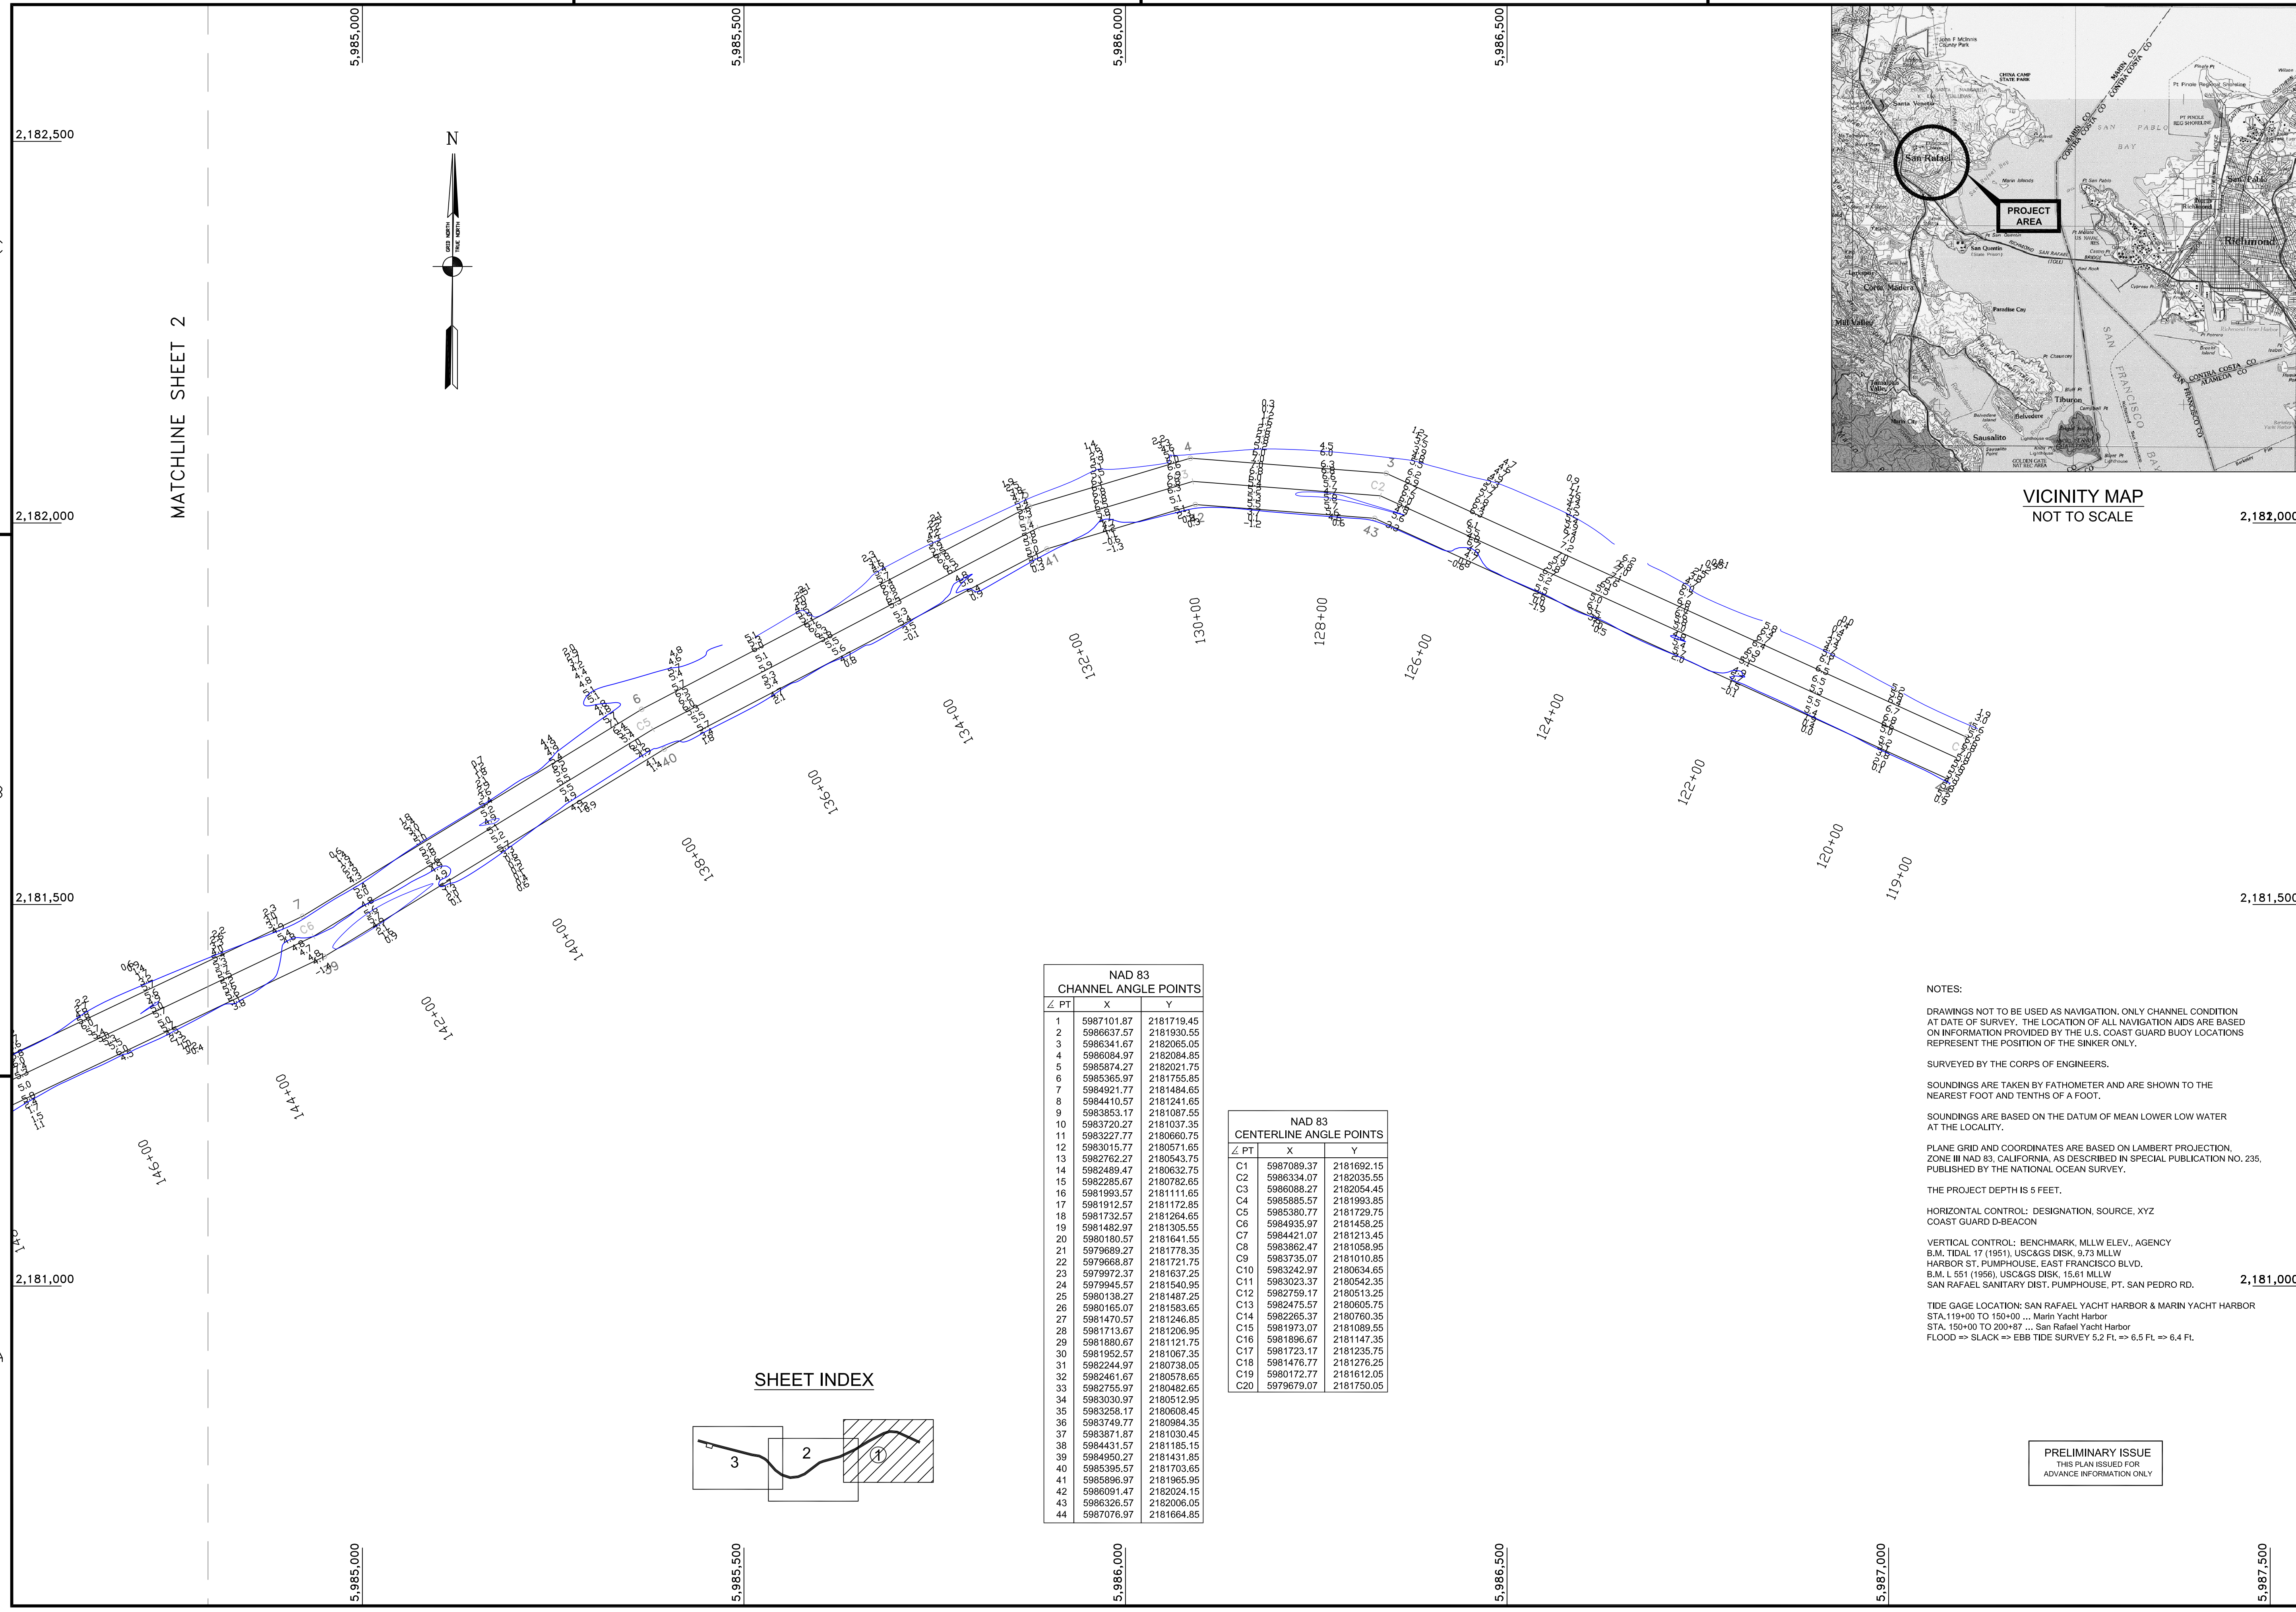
5,985,000

5,985,500

5,986,000

5,986,500

2,182,500

2,182,000

2,181,500

2,181,000

N

MATCHLINE SHEET 2

146+00
144+00
142+00
140+00
138+00
136+00
134+00
132+00
130+00
128+00
126+00
124+00
122+00
120+00
119+00

PROJECT AREA

San Rafael

Richmond

VICINITY MAP
NOT TO SCALE

| NAD 83 CHANNEL ANGLE POINTS | | |
|---|---|---|
| ∠ PT | X | Y |
| 1 | 5987101.87 | 2181719.45 |
| 2 | 5986637.57 | 2181930.55 |
| 3 | 5986341.67 | 2182065.05 |
| 4 | 5986084.97 | 2182084.85 |
| 5 | 5985874.27 | 2182021.75 |
| 6 | 5985365.97 | 2181755.85 |
| 7 | 5984921.77 | 2181484.65 |
| 8 | 5984410.57 | 2181241.65 |
| 9 | 5983853.17 | 2181087.55 |
| 10 | 5983720.27 | 2181037.35 |
| 11 | 5983227.77 | 2180660.75 |
| 12 | 5983015.77 | 2180571.65 |
| 13 | 5982762.27 | 2180543.75 |
| 14 | 5982489.47 | 2180632.75 |
| 15 | 5982285.67 | 2180782.65 |
| 16 | 5981993.57 | 2181111.65 |
| 17 | 5981912.57 | 2181172.85 |
| 18 | 5981732.57 | 2181264.65 |
| 19 | 5981482.97 | 2181305.55 |
| 20 | 5980180.57 | 2181641.55 |
| 21 | 5979689.27 | 2181778.35 |
| 22 | 5979668.87 | 2181721.75 |
| 23 | 5979972.37 | 2181637.25 |
| 24 | 5979945.57 | 2181540.95 |
| 25 | 5980138.27 | 2181487.25 |
| 26 | 5980165.07 | 2181583.65 |
| 27 | 5981470.57 | 2181246.85 |
| 28 | 5981713.67 | 2181206.95 |
| 29 | 5981880.67 | 2181121.75 |
| 30 | 5981952.57 | 2181067.35 |
| 31 | 5982244.97 | 2180738.05 |
| 32 | 5982461.67 | 2180578.65 |
| 33 | 5982755.97 | 2180482.65 |
| 34 | 5983030.97 | 2180512.95 |
| 35 | 5983258.17 | 2180608.45 |
| 36 | 5983749.77 | 2180984.35 |
| 37 | 5983871.87 | 2181030.45 |
| 38 | 5984431.57 | 2181185.15 |
| 39 | 5984950.27 | 2181431.85 |
| 40 | 5985395.57 | 2181703.65 |
| 41 | 5985896.97 | 2181965.95 |
| 42 | 5986091.47 | 2182024.15 |
| 43 | 5986326.57 | 2182006.05 |
| 44 | 5987076.97 | 2181664.85 |

| NAD 83 CENTERLINE ANGLE POINTS | | |
|---|---|---|
| ∠ PT | X | Y |
| C1 | 5987089.37 | 2181692.15 |
| C2 | 5986334.07 | 2182035.55 |
| C3 | 5986088.27 | 2182054.45 |
| C4 | 5985885.57 | 2181993.85 |
| C5 | 5985380.77 | 2181729.75 |
| C6 | 5984935.97 | 2181458.25 |
| C7 | 5984421.07 | 2181213.45 |
| C8 | 5983862.47 | 2181058.95 |
| C9 | 5983735.07 | 2181010.85 |
| C10 | 5983242.97 | 2180634.65 |
| C11 | 5983023.37 | 2180542.35 |
| C12 | 5982759.17 | 2180513.25 |
| C13 | 5982475.57 | 2180605.75 |
| C14 | 5982265.37 | 2180760.35 |
| C15 | 5981973.07 | 2181089.55 |
| C16 | 5981896.67 | 2181147.35 |
| C17 | 5981723.17 | 2181235.75 |
| C18 | 5981476.77 | 2181276.25 |
| C19 | 5980172.77 | 2181612.05 |
| C20 | 5979679.07 | 2181750.05 |

SHEET INDEX
3 2 1

NOTES:

DRAWINGS NOT TO BE USED AS NAVIGATION. ONLY CHANNEL CONDITION AT DATE OF SURVEY. THE LOCATION OF ALL NAVIGATION AIDS ARE BASED ON INFORMATION PROVIDED BY THE U.S. COAST GUARD BUOY LOCATIONS REPRESENT THE POSITION OF THE SINKER ONLY.

SURVEYED BY THE CORPS OF ENGINEERS.

SOUNDINGS ARE TAKEN BY FATHOMETER AND ARE SHOWN TO THE NEAREST FOOT AND TENTHS OF A FOOT.

SOUNDINGS ARE BASED ON THE DATUM OF MEAN LOWER LOW WATER AT THE LOCALITY.

PLANE GRID AND COORDINATES ARE BASED ON LAMBERT PROJECTION. ZONE III NAD 83, CALIFORNIA, AS DESCRIBED IN SPECIAL PUBLICATION NO. 235, PUBLISHED BY THE NATIONAL OCEAN SURVEY.

THE PROJECT DEPTH IS 5 FEET.

HORIZONTAL CONTROL: DESIGNATION, SOURCE, XYZ
COAST GUARD D-BEACON

VERTICAL CONTROL: BENCHMARK, MLLW ELEV., AGENCY
B.M. TIDAL 17 (1951), USC&GS DISK, 9.73 MLLW
HARBOR ST. PUMPHOUSE. EAST FRANCISCO BLVD.
B.M. L 551 (1956), USC&GS DISK, 15.61 MLLW
SAN RAFAEL SANITARY DIST. PUMPHOUSE, PT. SAN PEDRO RD.

TIDE GAGE LOCATION: SAN RAFAEL YACHT HARBOR & MARIN YACHT HARBOR
STA.119+00 TO 150+00 ... Marin Yacht Harbor
STA. 150+00 TO 200+87 ... San Rafael Yacht Harbor
FLOOD => SLACK => EBB TIDE SURVEY 5.2 Ft. => 6.5 Ft. => 6.4 Ft.

PRELIMINARY ISSUE
THIS PLAN ISSUED FOR ADVANCE INFORMATION ONLY

5,987,000

5,987,500